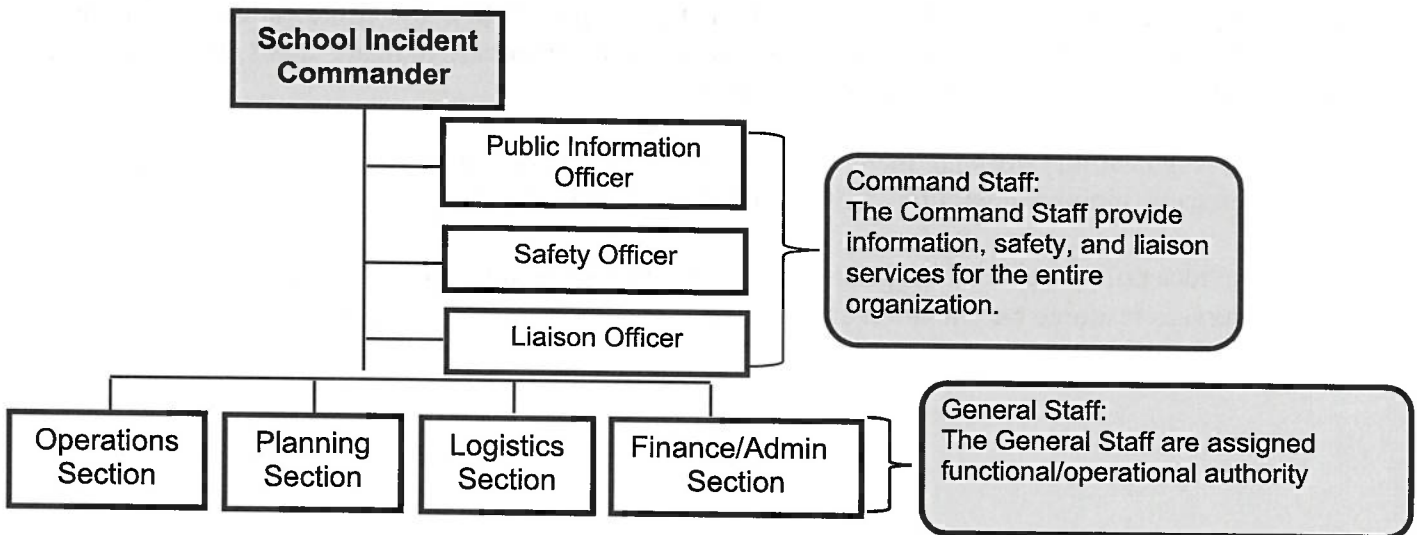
School Incident Commander

Public Information Officer

Safety Officer

Liaison Officer

Command Staff:
The Command Staff provide information, safety, and liaison services for the entire organization.

Operations Section

Planning Section

Logistics Section

Finance/Admin Section

General Staff:
The General Staff are assigned functional/operational authority